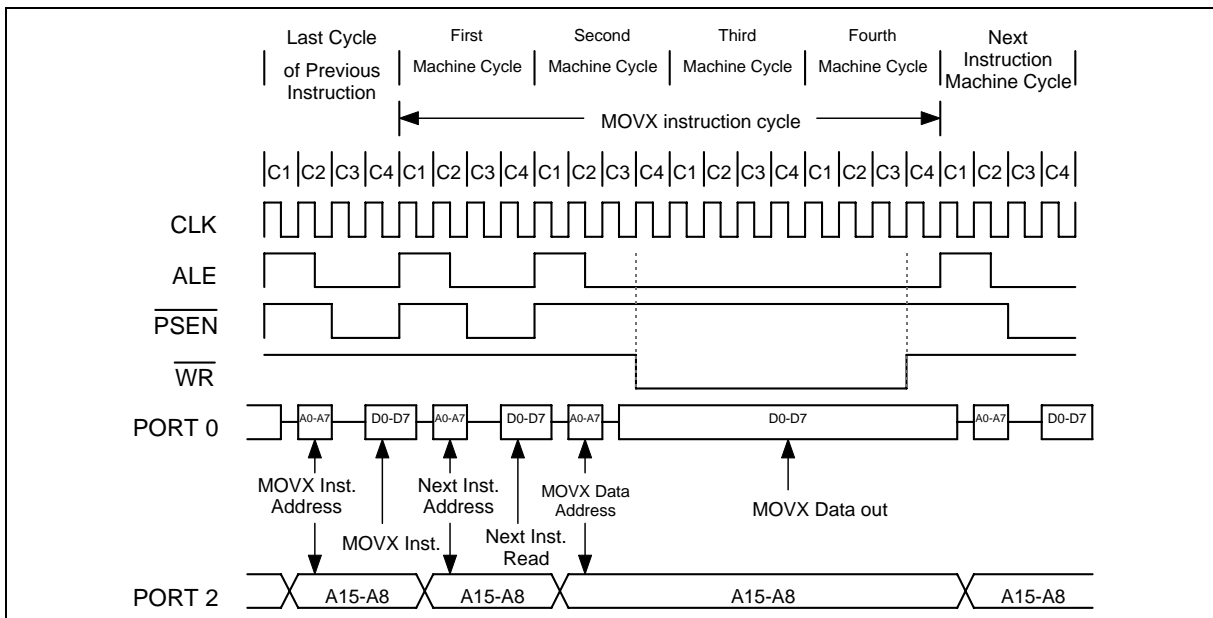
Last Cycle of Previous Instruction

First Machine Cycle

Second Machine Cycle

Third Machine Cycle

Fourth Machine Cycle

Next Instruction Machine Cycle

MOVX instruction cycle

C1 C2 C3 C4 C1 C2 C3 C4 C1 C2 C3 C4 C1 C2 C3 C4 C1 C2 C3 C4 C1 C2 C3 C4

CLK

ALE

$\overline{PSEN}$

$\overline{WR}$

PORT 0

A0-A7 D0-D7 A0-A7 D0-D7 A0-A7 D0-D7 A0-A7 D0-D7

MOVX Inst. Address

MOVX Inst.

Next Inst. Address

Next Inst. Read

MOVX Data Address

MOVX Data out

PORT 2

A15-A8 A15-A8 A15-A8 A15-A8